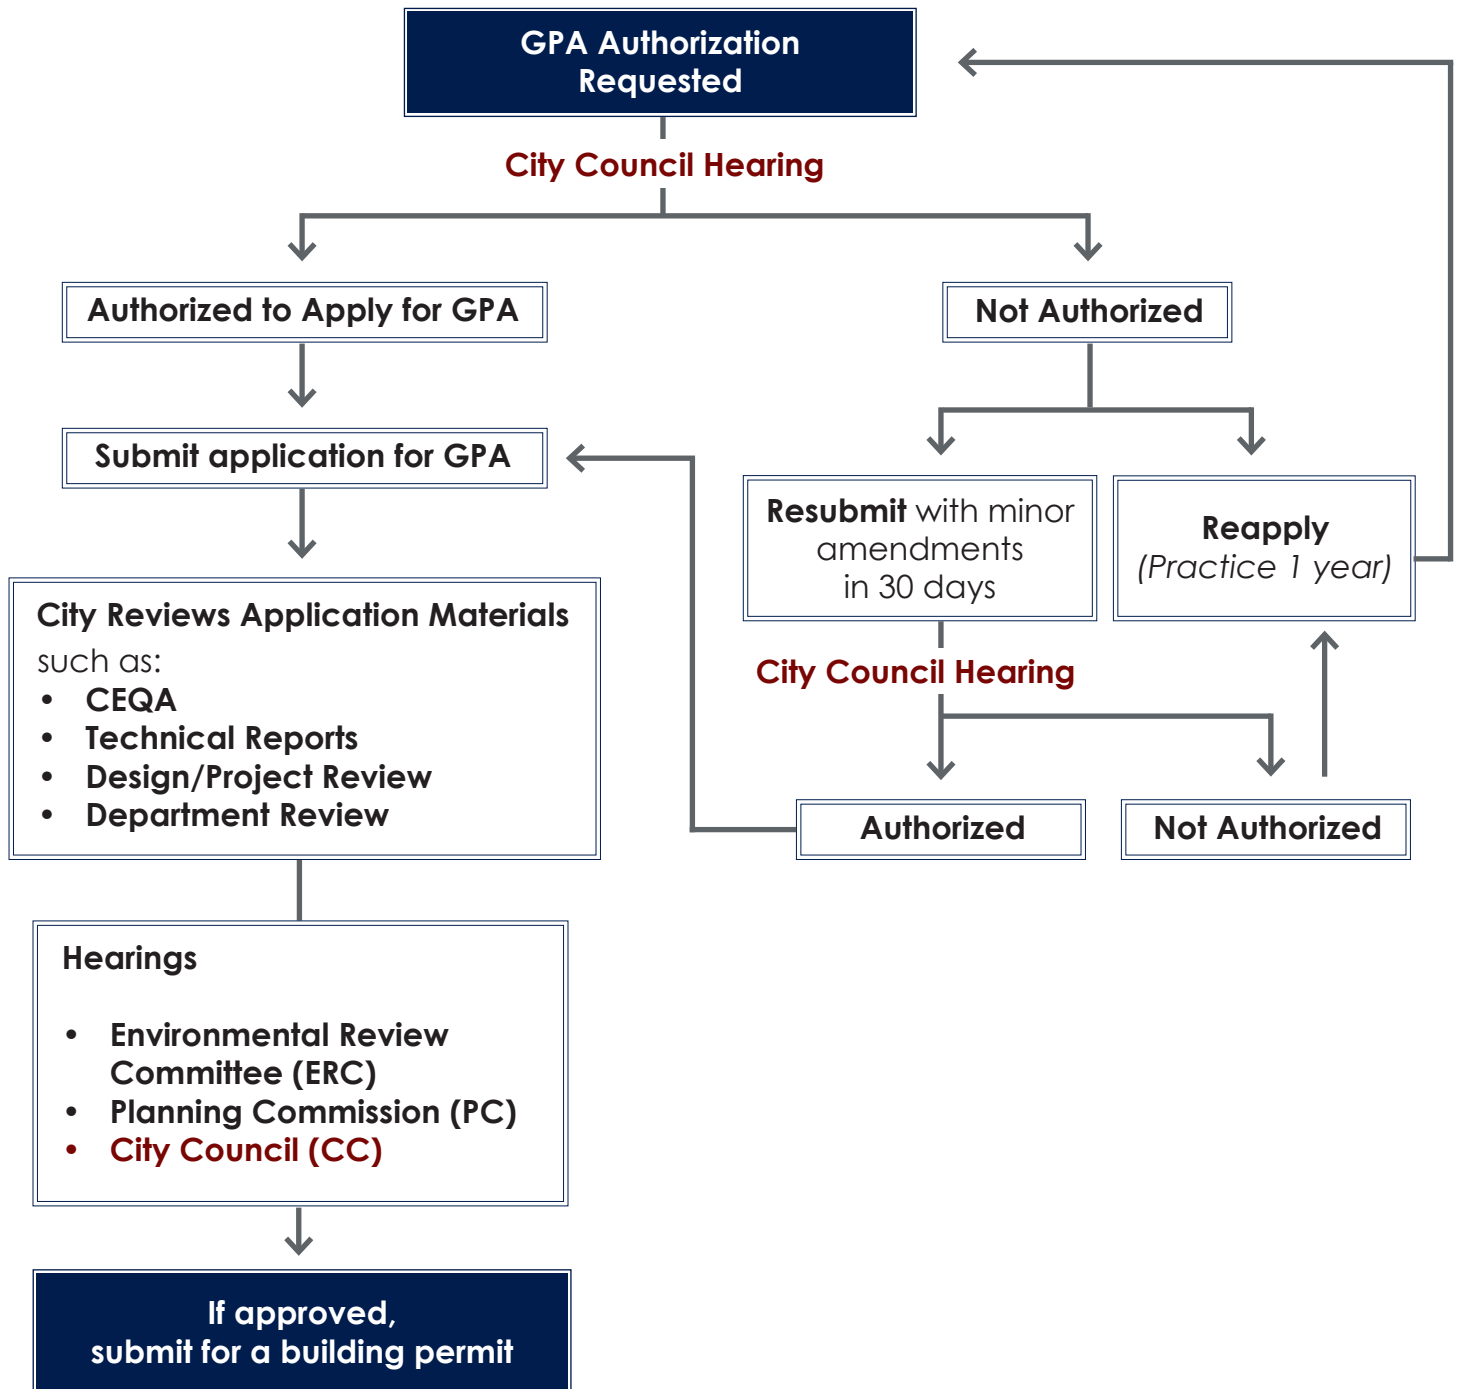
GPA Authorization Requested

City Council Hearing

Authorized to Apply for GPA

Not Authorized

Submit application for GPA

Resubmit with minor amendments in 30 days

Reapply (Practice 1 year)

City Reviews Application Materials such as:
- CEQA
- Technical Reports
- Design/Project Review
- Department Review

City Council Hearing

Authorized

Not Authorized

Hearings

- Environmental Review Committee (ERC)
- Planning Commission (PC)
- City Council (CC)

If approved, submit for a building permit